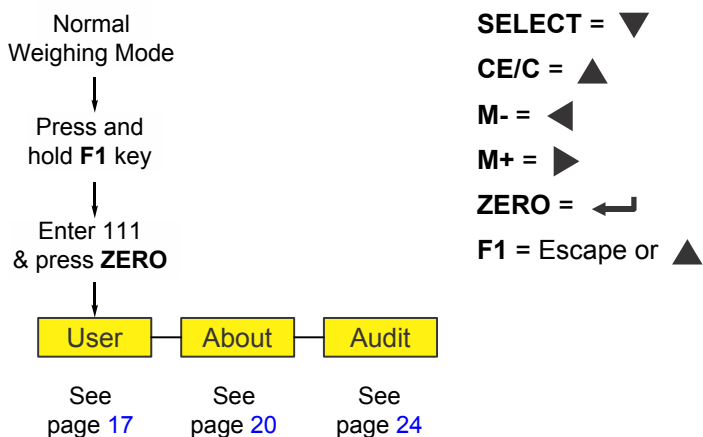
Normal Weighing Mode

Press and hold **F1** key

Enter 111 & press **ZERO**

User | About | Audit

See page 17

See page 20

See page 24

**SELECT** = ▼

**CE/C** = ▲

**M-** = ◀

**M+** = ▶

**ZERO** = ↵

**F1** = Escape or ▲